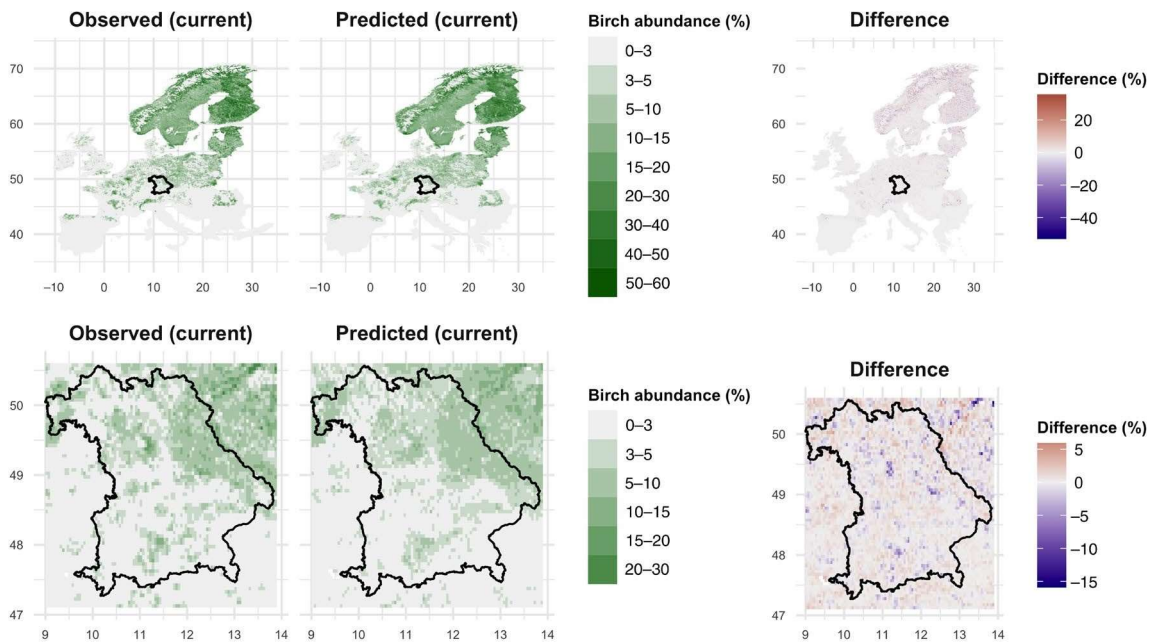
Observed (current)

70
60
50
40
−10 0 10 20 30

Predicted (current)

−10 0 10 20 30

Birch abundance (%)
0–3
3–5
5–10
10–15
15–20
20–30
30–40
40–50
50–60

Difference

70
60
50
40
−10 0 10 20 30

Difference (%)
20
0
−20
−40

Observed (current)

50
49
48
47
9 10 11 12 13 14

Predicted (current)

9 10 11 12 13 14

Birch abundance (%)
0–3
3–5
5–10
10–15
15–20
20–30

Difference

50
49
48
47
9 10 11 12 13 14

Difference (%)
5
0
−5
−10
−15